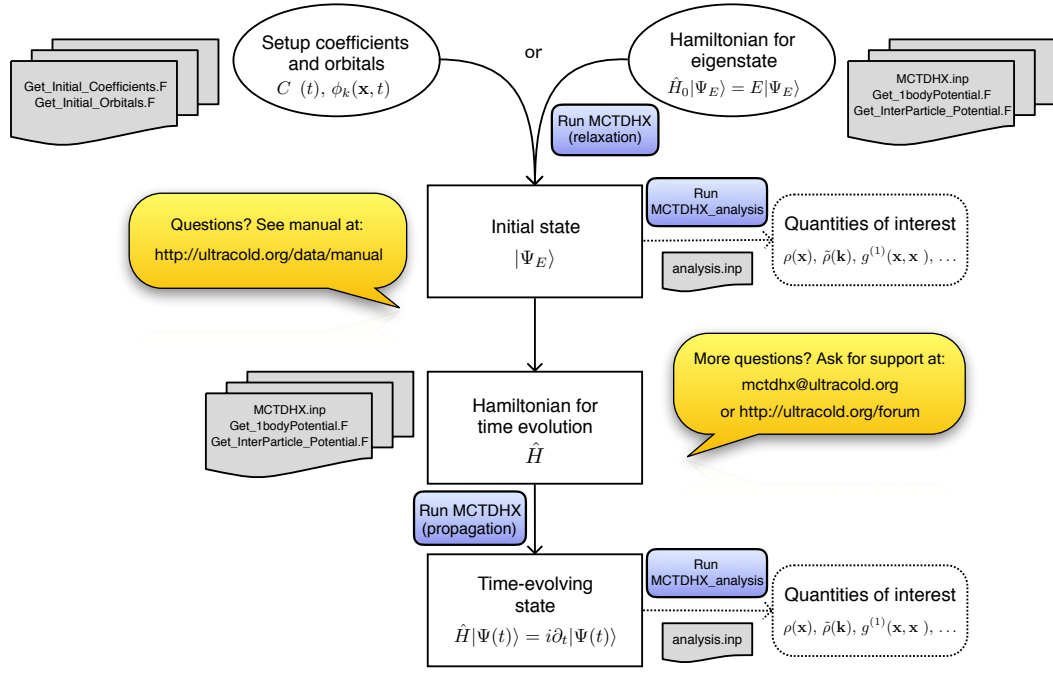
Get_Initial_Coefficients.F
Get_Initial_Orbitals.F

Setup coefficients and orbitals
$C\ (t),\ \phi_k(\mathbf{x},t)$

or

Hamiltonian for eigenstate
$\hat{H}_0|\Psi_E\rangle = E|\Psi_E\rangle$

MCTDHX.inp
Get_1bodyPotential.F
Get_InterParticle_Potential.F

Run MCTDHX
(relaxation)

Questions? See manual at:
http://ultracold.org/data/manual

Initial state
$|\Psi_E\rangle$

Run
MCTDHX_analysis

analysis.inp

Quantities of interest
$\rho(\mathbf{x}),\ \tilde{\rho}(\mathbf{k}),\ g^{(1)}(\mathbf{x},\mathbf{x}\ ),\ \ldots$

More questions? Ask for support at:
mctdhx@ultracold.org
or http://ultracold.org/forum

MCTDHX.inp
Get_1bodyPotential.F
Get_InterParticle_Potential.F

Hamiltonian for time evolution
$\hat{H}$

Run MCTDHX
(propagation)

Time-evolving state
$\hat{H}|\Psi(t)\rangle = i\partial_t|\Psi(t)\rangle$

Run
MCTDHX_analysis

analysis.inp

Quantities of interest
$\rho(\mathbf{x}),\ \tilde{\rho}(\mathbf{k}),\ g^{(1)}(\mathbf{x},\mathbf{x}\ ),\ \ldots$